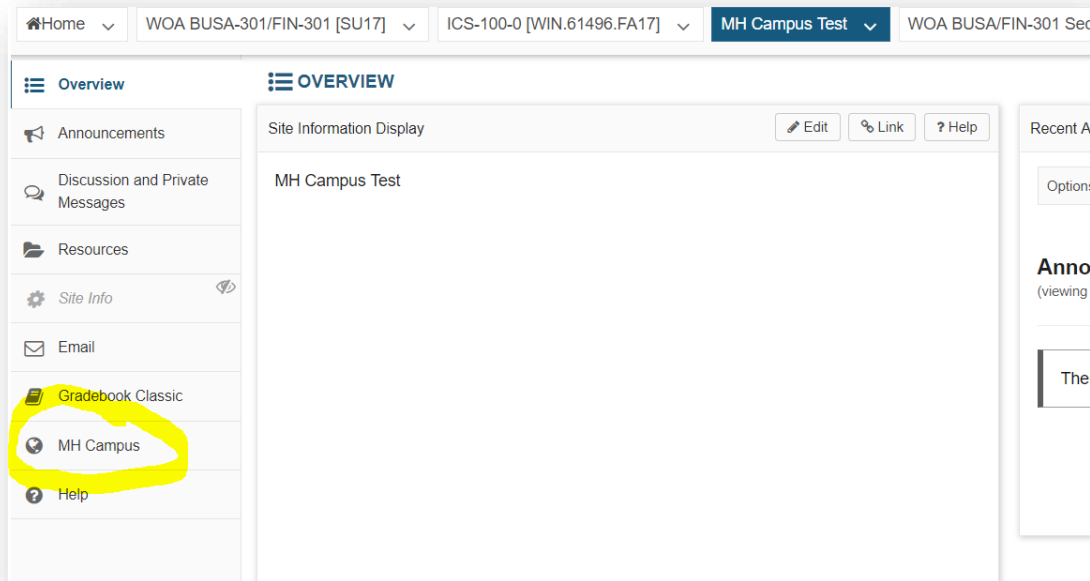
Home
WOA BUSA-301/FIN-301 [SU17]
ICS-100-0 [WIN.61496.FA17]
MH Campus Test
WOA BUSA/FIN-301 Sec

Overview
Announcements
Discussion and Private Messages
Resources
Site Info
Email
Gradebook Classic
MH Campus
Help

OVERVIEW

Site Information Display
Edit
Link
? Help

MH Campus Test

Recent A
Option
Anno
(viewing
The